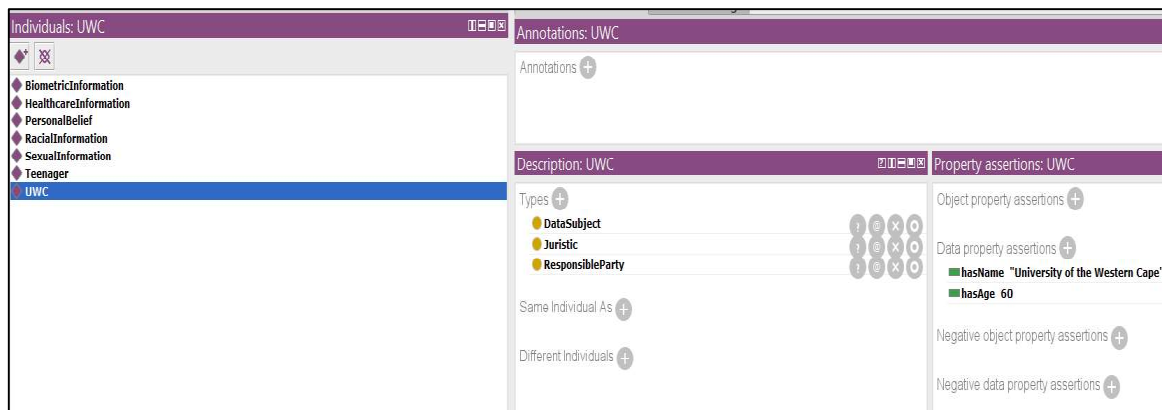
Individuals: UWC

BiometricInformation
HealthcareInformation
PersonalBelief
RacialInformation
SexualInformation
Teenager
UWC

Annotations: UWC

Annotations

Description: UWC

Types
DataSubject
Juristic
ResponsibleParty

Same Individual As

Different Individuals

Property assertions: UWC

Object property assertions

Data property assertions
hasName "University of the Western Cape"
hasAge 60

Negative object property assertions

Negative data property assertions